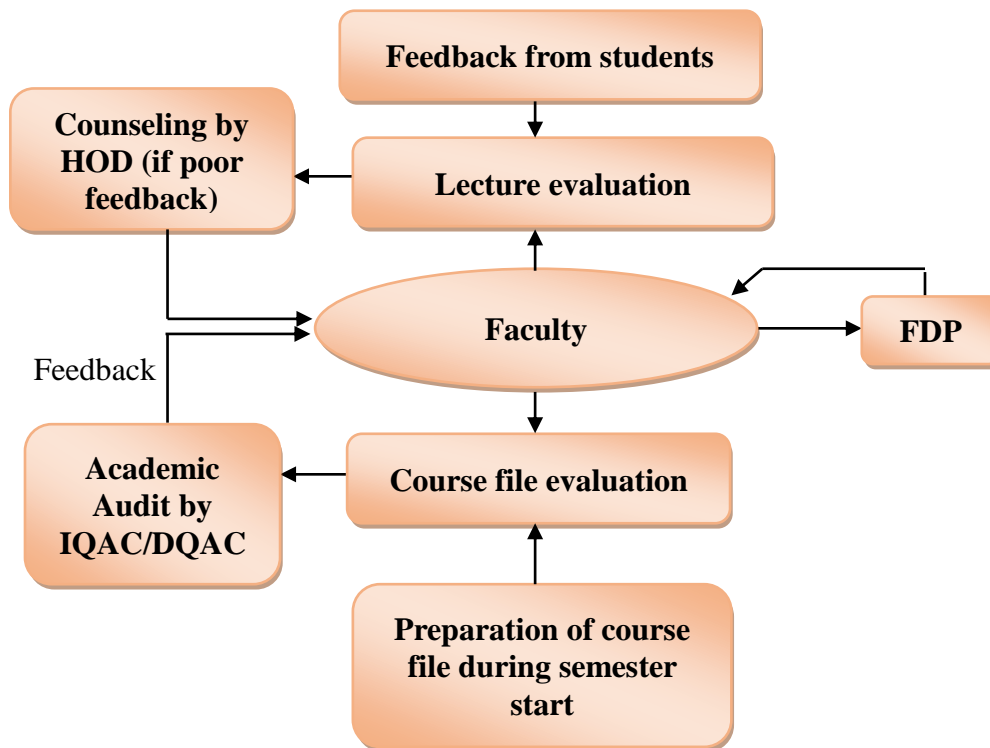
Feedback from students

Counseling by HOD (if poor feedback)

Lecture evaluation

Faculty

FDP

Feedback

Academic Audit by IQAC/DQAC

Course file evaluation

Preparation of course file during semester start